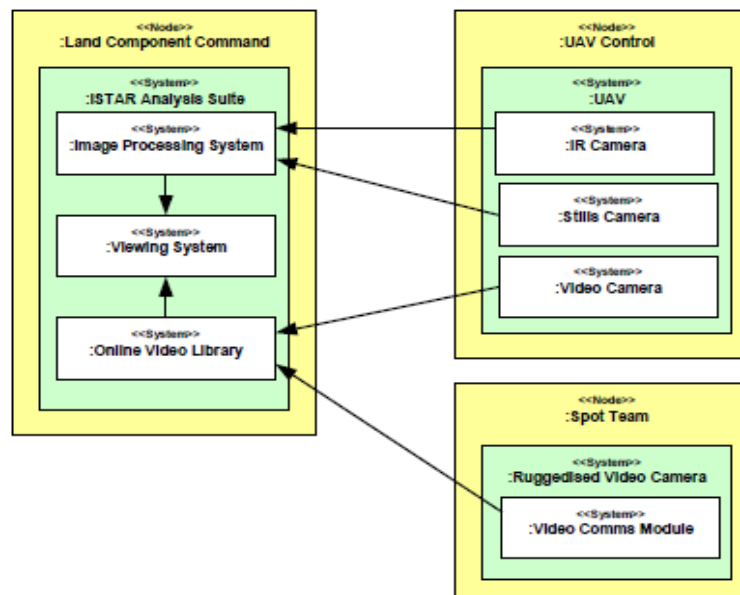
<<Node>>
:Land Component Command

<<System>>
:ISTAR Analysis Suite

<<System>>
:Image Processing System

<<System>>
:Viewing System

<<System>>
:Online Video Library

<<Node>>
:UAV Control

<<System>>
:UAV

<<System>>
:IR Camera

<<System>>
:Stills Camera

<<System>>
:Video Camera

<<Node>>
:Spot Team

<<System>>
:Ruggedised Video Camera

<<System>>
:Video Comms Module